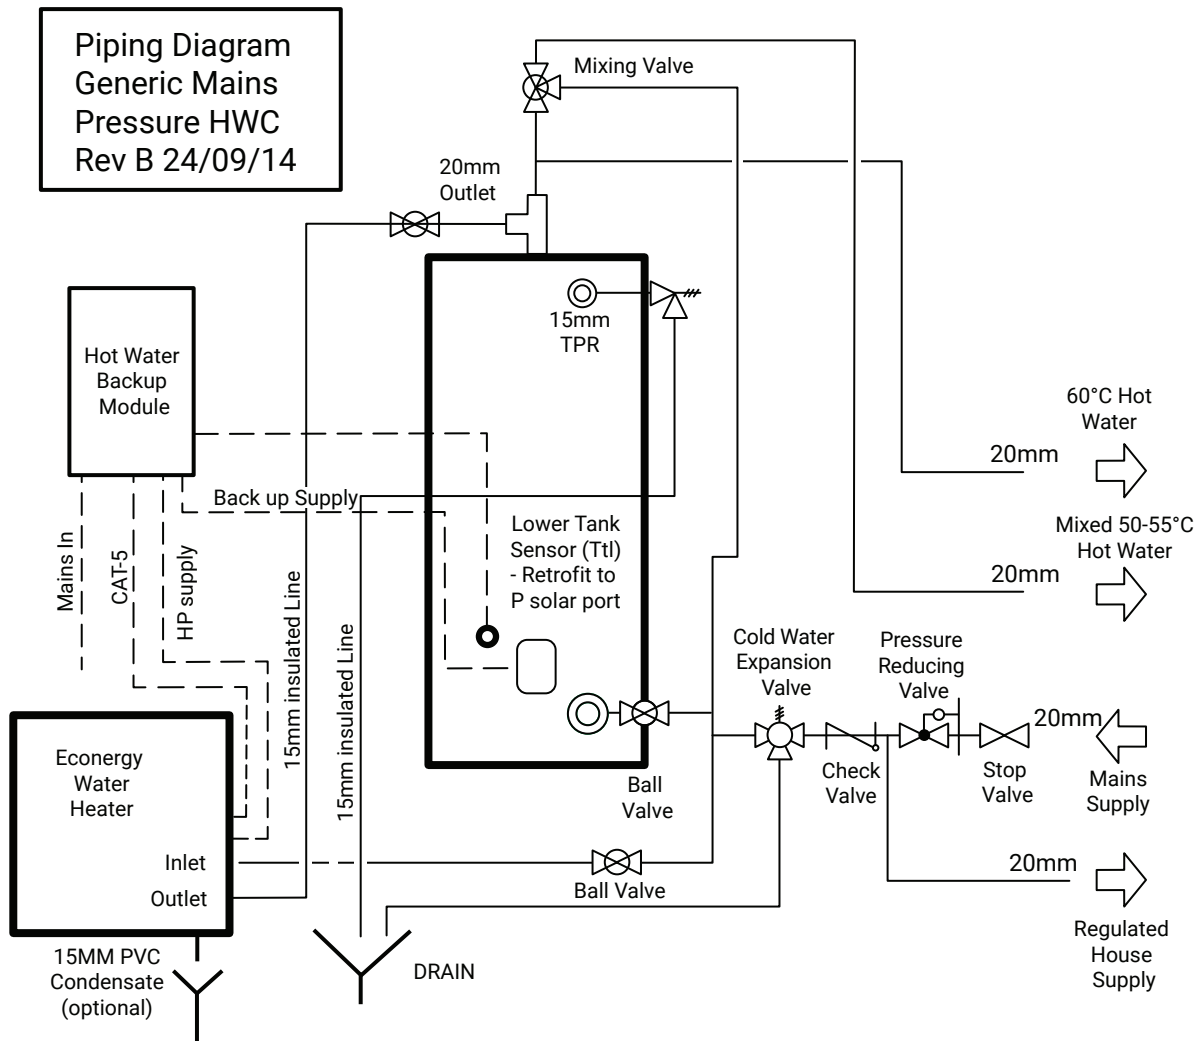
Piping Diagram
Generic Mains
Pressure HWC
Rev B 24/09/14

Mixing Valve

20mm
Outlet

15mm
TPR

Hot Water
Backup
Module

60°C Hot
Water

20mm

Back up Supply

Lower Tank
Sensor (Ttl)
- Retrofit to
P solar port

Mixed 50-55°C
Hot Water

20mm

Mains In

CAT-5

HP supply

15mm insulated Line

15mm insulated Line

Cold Water
Expansion
Valve

Pressure
Reducing
Valve

20mm

Econergy
Water
Heater

Ball
Valve

Check
Valve

Stop
Valve

Mains
Supply

Inlet

20mm

Outlet

Ball Valve

15MM PVC
Condensate
(optional)

DRAIN

Regulated
House
Supply